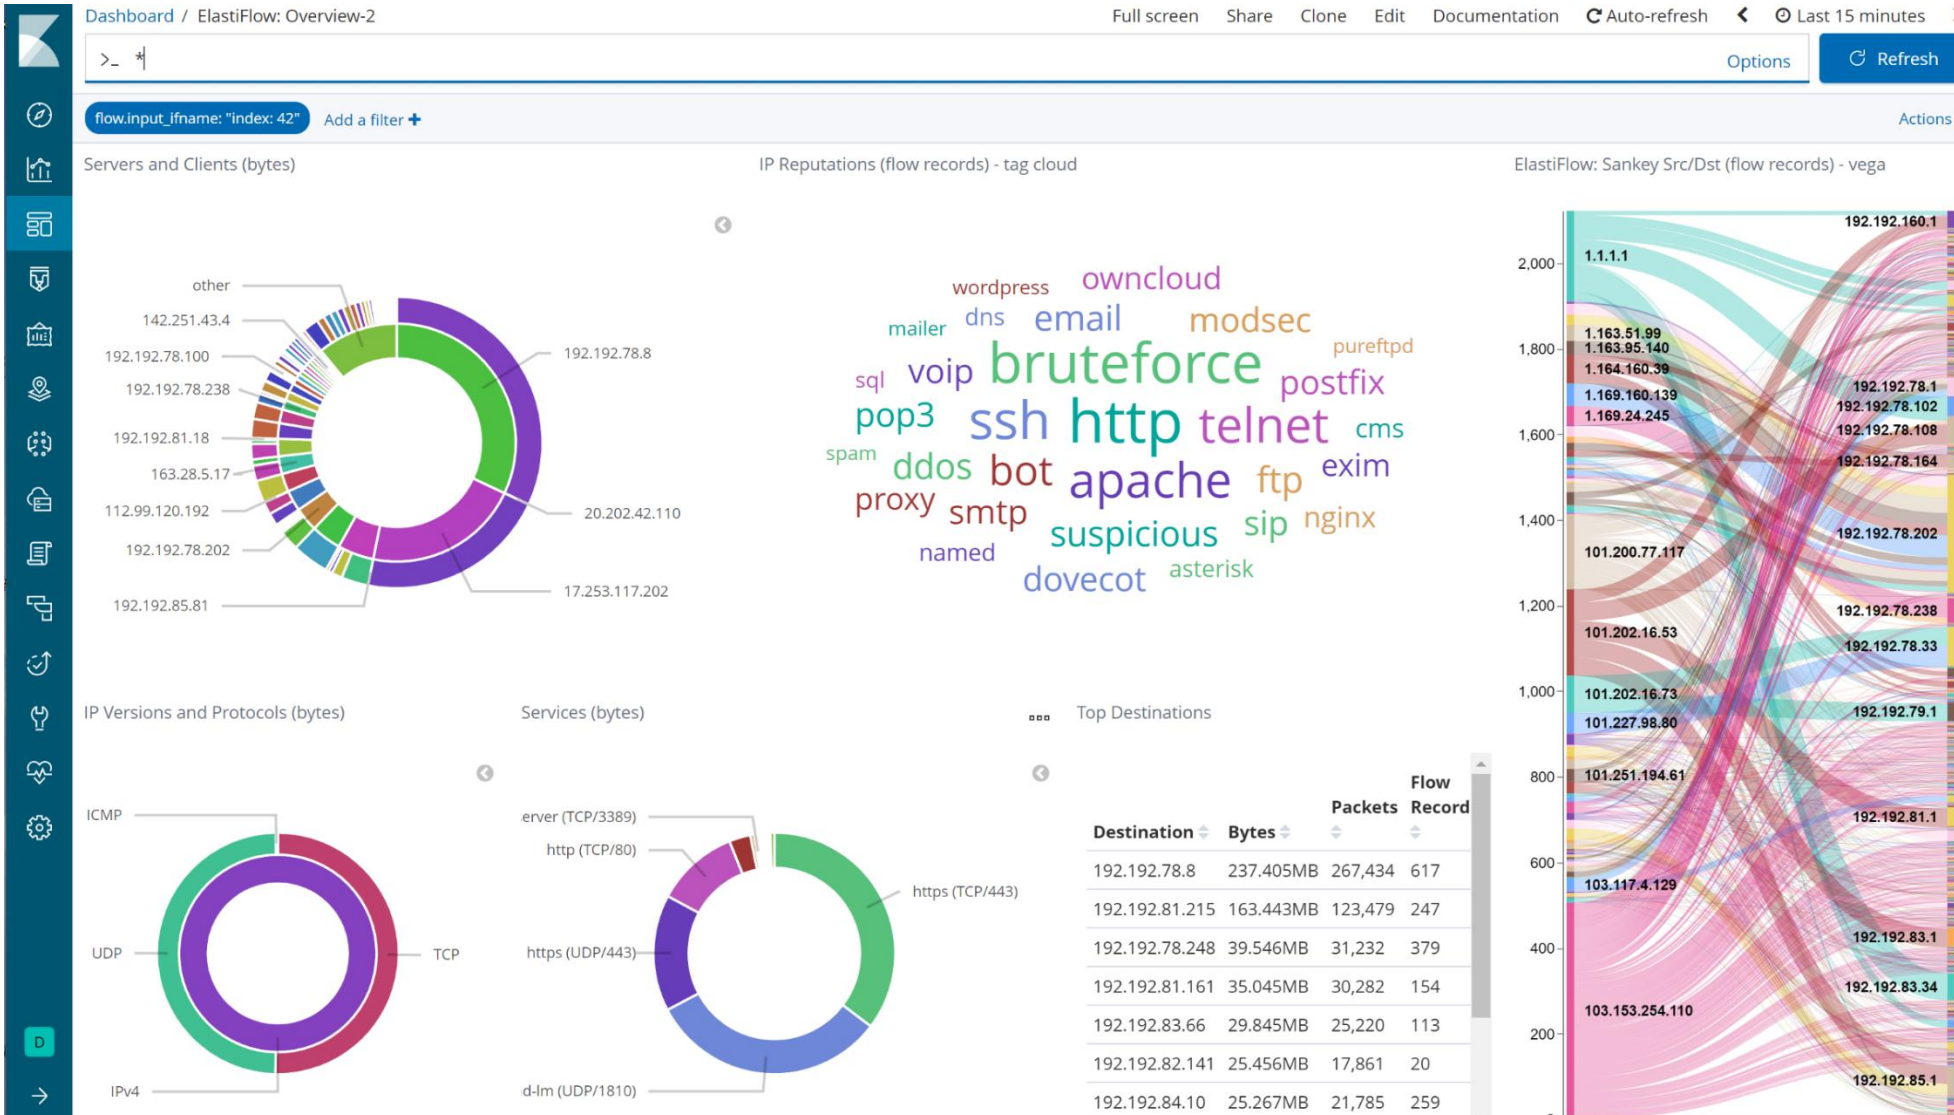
Dashboard / ElastiFlow: Overview-2

Full screen Share Clone Edit Documentation Auto-refresh Last 15 minutes

>_ *

Options

Refresh

flow.input_ifname: "index: 42" Add a filter +

Actions

Servers and Clients (bytes)

other
142.251.43.4
192.192.78.100
192.192.78.238
192.192.81.18
163.28.5.17
112.99.120.192
192.192.78.202
192.192.85.81
192.192.78.8
20.202.42.110
17.253.117.202

IP Reputations (flow records) - tag cloud

wordpress owncloud mailer dns email modsec pureftpd sql voip bruteforce postfix pop3 ssh http telnet cms spam ddos bot apache ftp exim proxy smtp suspicious sip nginx named dovecot asterisk

ElastiFlow: Sankey Src/Dst (flow records) - vega

2,000
1,800
1,600
1,400
1,200
1,000
800
600
400
200

1.1.1.1
1.163.51.99
1.163.95.140
1.164.160.39
1.169.160.139
1.169.24.245
101.200.77.117
101.202.16.53
101.202.16.73
101.227.98.80
101.251.194.61
103.117.4.129
103.153.254.110

192.192.160.1
192.192.78.1
192.192.78.102
192.192.78.108
192.192.78.164
192.192.78.202
192.192.78.238
192.192.78.33
192.192.79.1
192.192.81.1
192.192.83.1
192.192.83.34
192.192.85.1

IP Versions and Protocols (bytes)

ICMP
UDP
IPv4
TCP

Services (bytes)

erver (TCP/3389)
http (TCP/80)
https (UDP/443)
d-lm (UDP/1810)
https (TCP/443)

Top Destinations

| Destination | Bytes | Packets | Flow Record |
|---|---|---|---|
| 192.192.78.8 | 237.405MB | 267,434 | 617 |
| 192.192.81.215 | 163.443MB | 123,479 | 247 |
| 192.192.78.248 | 39.546MB | 31,232 | 379 |
| 192.192.81.161 | 35.045MB | 30,282 | 154 |
| 192.192.83.66 | 29.845MB | 25,220 | 113 |
| 192.192.82.141 | 25.456MB | 17,861 | 20 |
| 192.192.84.10 | 25.267MB | 21,785 | 259 |

D